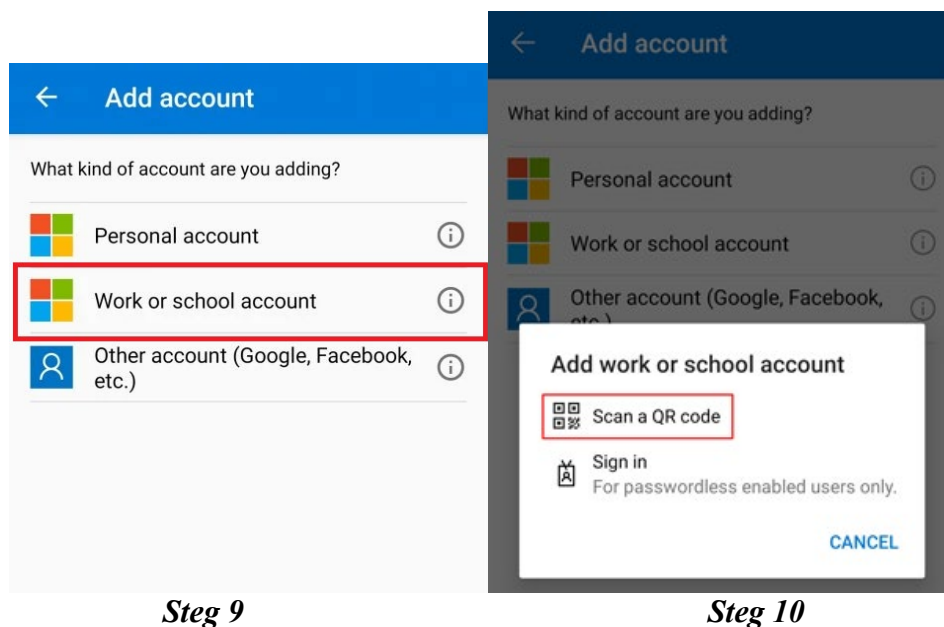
Add account

What kind of account are you adding?

Personal account

Work or school account

Other account (Google, Facebook, etc.)

Steg 9

Add account

What kind of account are you adding?

Personal account

Work or school account

Other account (Google, Facebook, etc.)

Add work or school account

Scan a QR code

Sign in
For passwordless enabled users only.

CANCEL

Steg 10